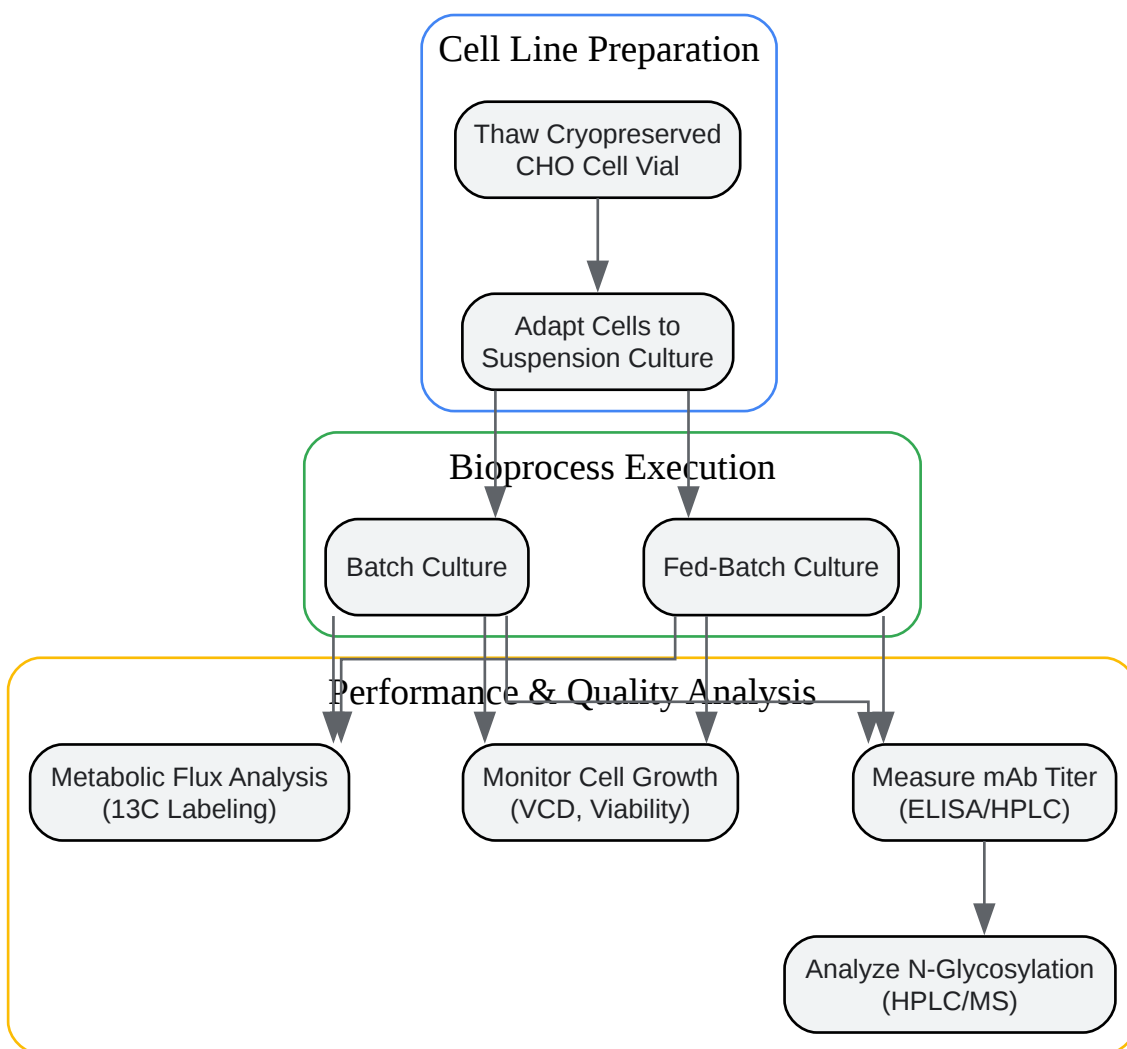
Cell Line Preparation

Thaw Cryopreserved CHO Cell Vial

Adapt Cells to Suspension Culture

Bioprocess Execution

Batch Culture

Fed-Batch Culture

Performance & Quality Analysis

Metabolic Flux Analysis (13C Labeling)

Monitor Cell Growth (VCD, Viability)

Measure mAb Titer (ELISA/HPLC)

Analyze N-Glycosylation (HPLC/MS)